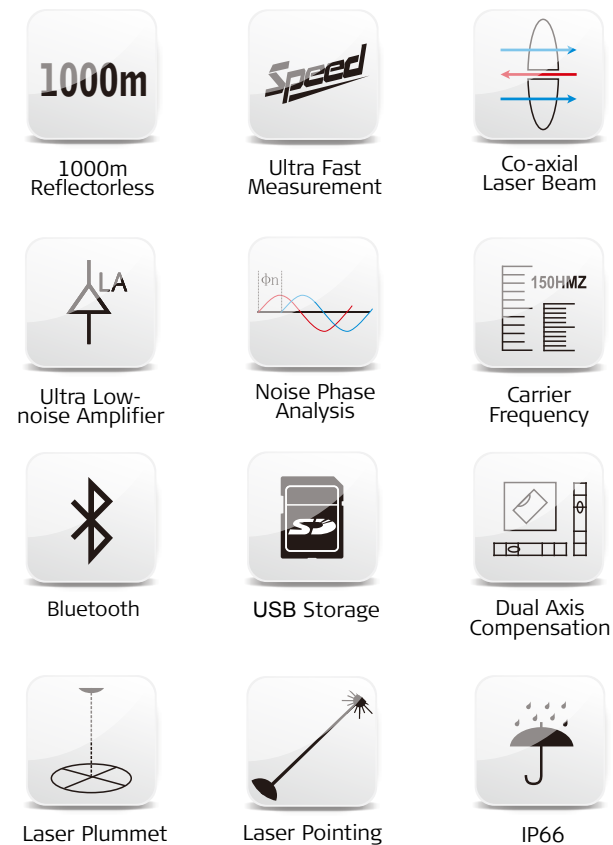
1000m

1000m Reflectorless

Speed

Ultra Fast Measurement

Co-axial Laser Beam

LA

Ultra Low-noise Amplifier

Φn

Noise Phase Analysis

150HMZ

Carrier Frequency

Bluetooth

SD

USB Storage

Dual Axis Compensation

Laser Plummet

Laser Pointing

IP66